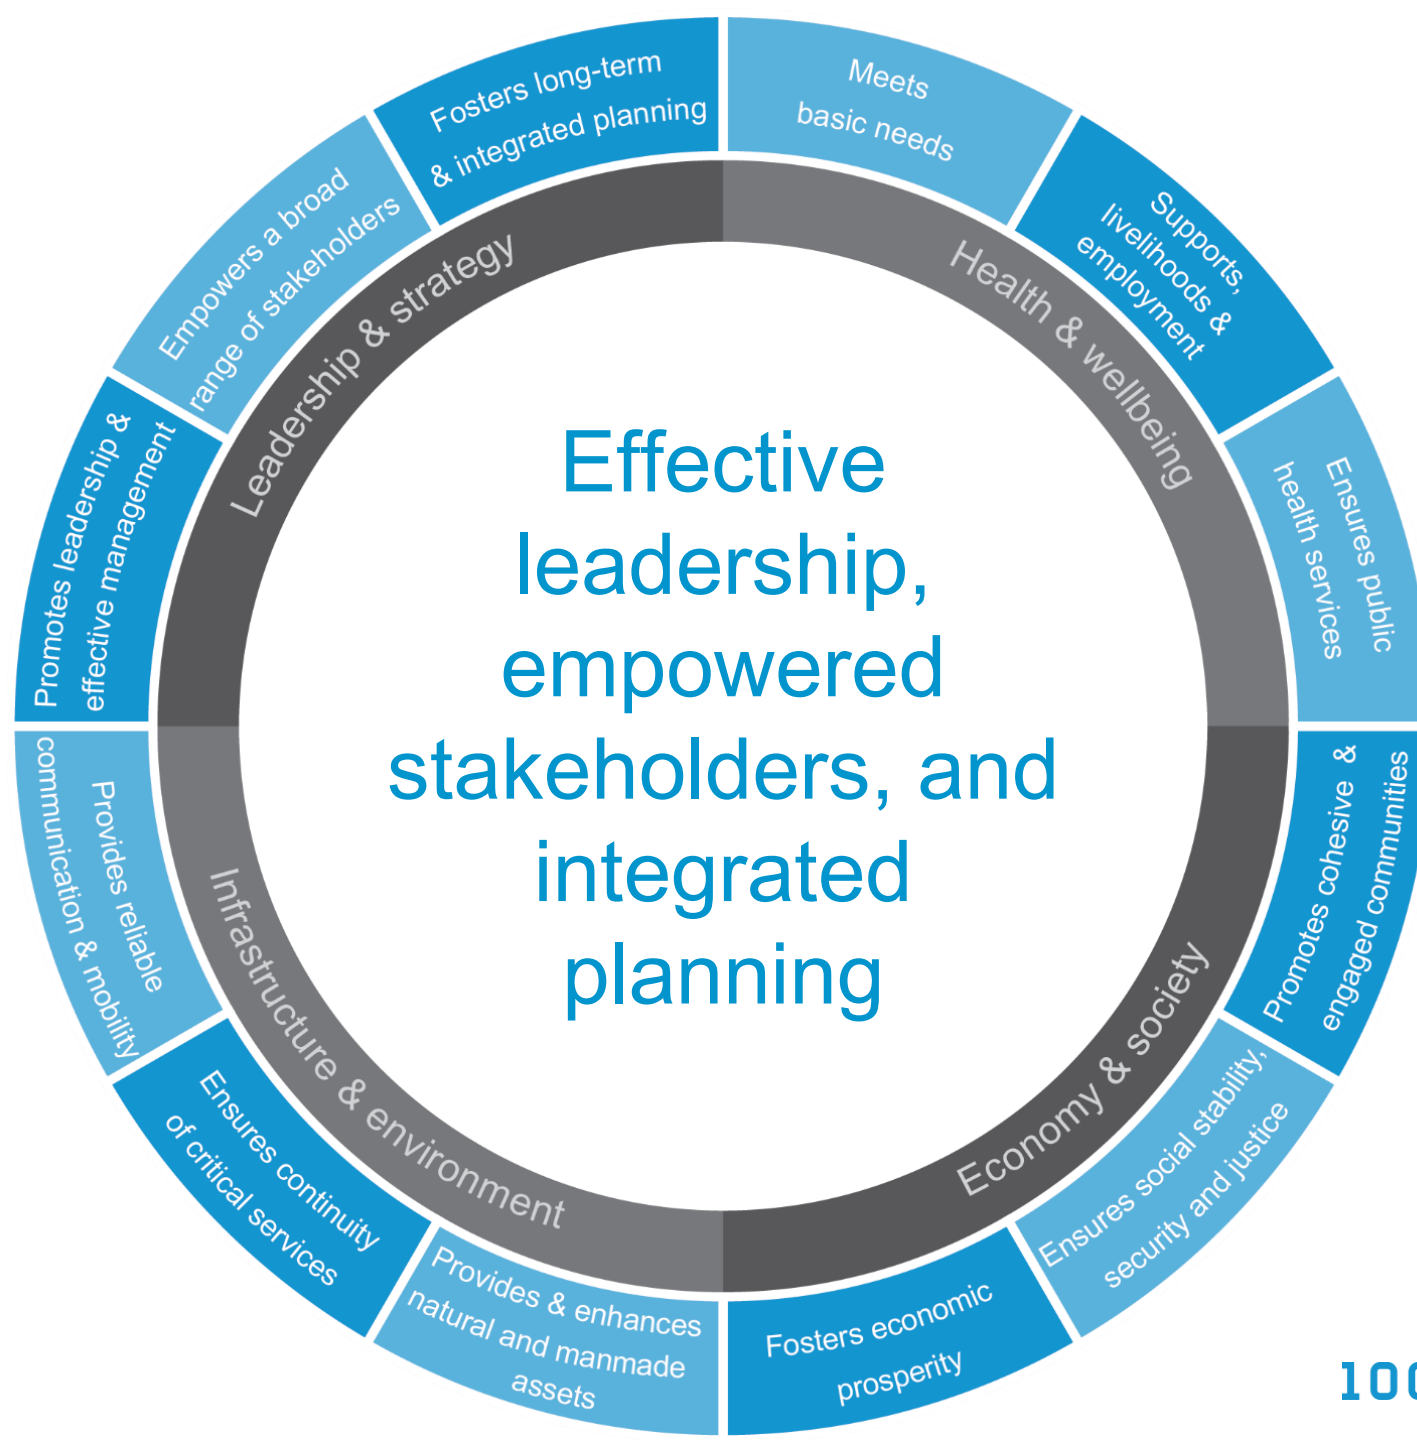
Effective leadership, empowered stakeholders, and integrated planning

Leadership & strategy

Health & wellbeing

Economy & society

Infrastructure & environment

Fosters long-term & integrated planning

Meets basic needs

Supports livelihoods & employment

Ensures public health services

Promotes cohesive & engaged communities

Ensures social stability, security and justice

Fosters economic prosperity

Provides & enhances natural and manmade assets

Ensures continuity of critical services

Provides reliable communication & mobility

Promotes leadership & effective management

Empowers a broad range of stakeholders

100